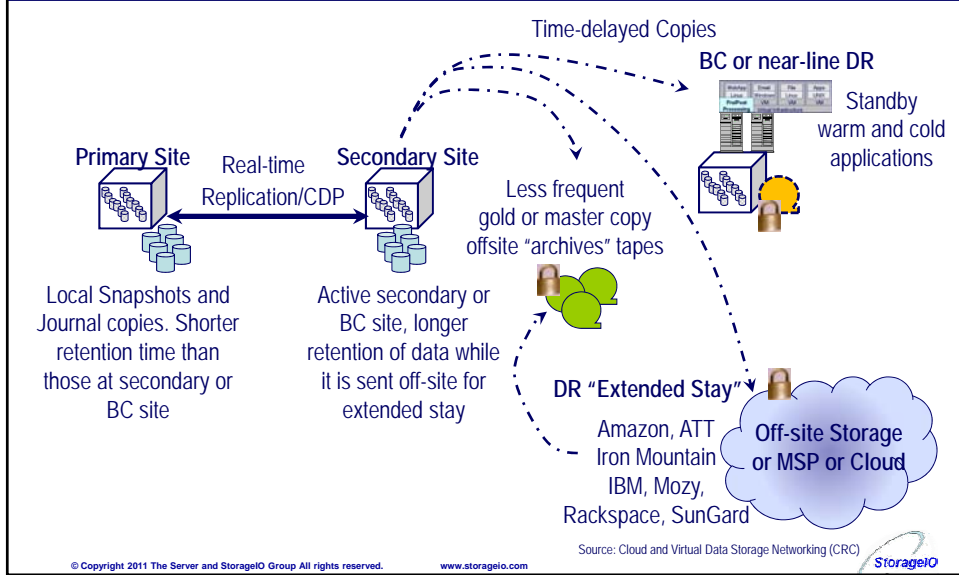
Time-delayed Copies

BC or near-line DR

Standby warm and cold applications

Primary Site

Real-time Replication/CDP

Secondary Site

Less frequent gold or master copy offsite "archives" tapes

Local Snapshots and Journal copies. Shorter retention time than those at secondary or BC site

Active secondary or BC site, longer retention of data while it is sent off-site for extended stay

DR "Extended Stay"

Amazon, ATT Iron Mountain IBM, Mozy, Rackspace, SunGard

Off-site Storage or MSP or Cloud

Source: Cloud and Virtual Data Storage Networking (CRC)

© Copyright 2011 The Server and StorageIO Group All rights reserved.

www.storageio.com

StorageIO